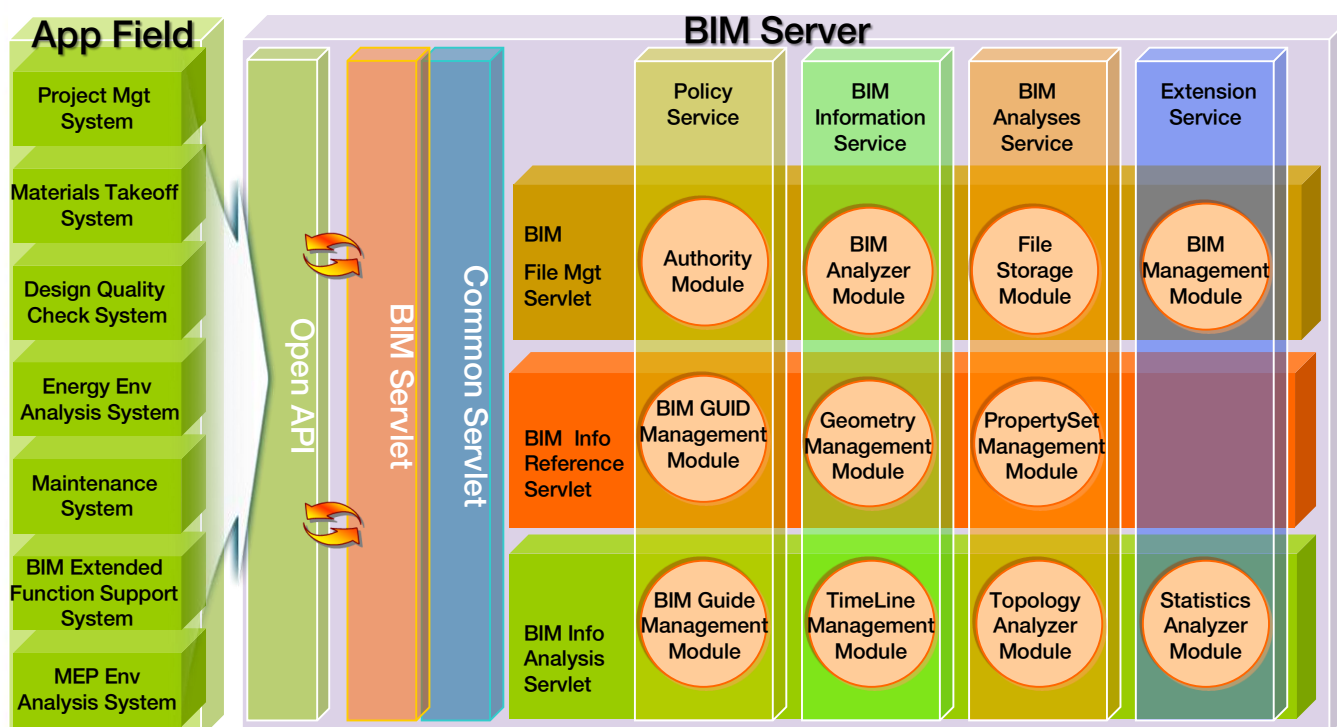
App Field

Project Mgt System

Materials Takeoff System

Design Quality Check System

Energy Env Analysis System

Maintenance System

BIM Extended Function Support System

MEP Env Analysis System

BIM Server

Open API

BIM Servlet

Common Servlet

Policy Service

BIM Information Service

BIM Analyses Service

Extension Service

BIM File Mgt Servlet

Authority Module

BIM Analyzer Module

File Storage Module

BIM Management Module

BIM Info Reference Servlet

BIM GUID Management Module

Geometry Management Module

PropertySet Management Module

BIM Info Analysis Servlet

BIM Guide Management Module

TimeLine Management Module

Topology Analyzer Module

Statistics Analyzer Module